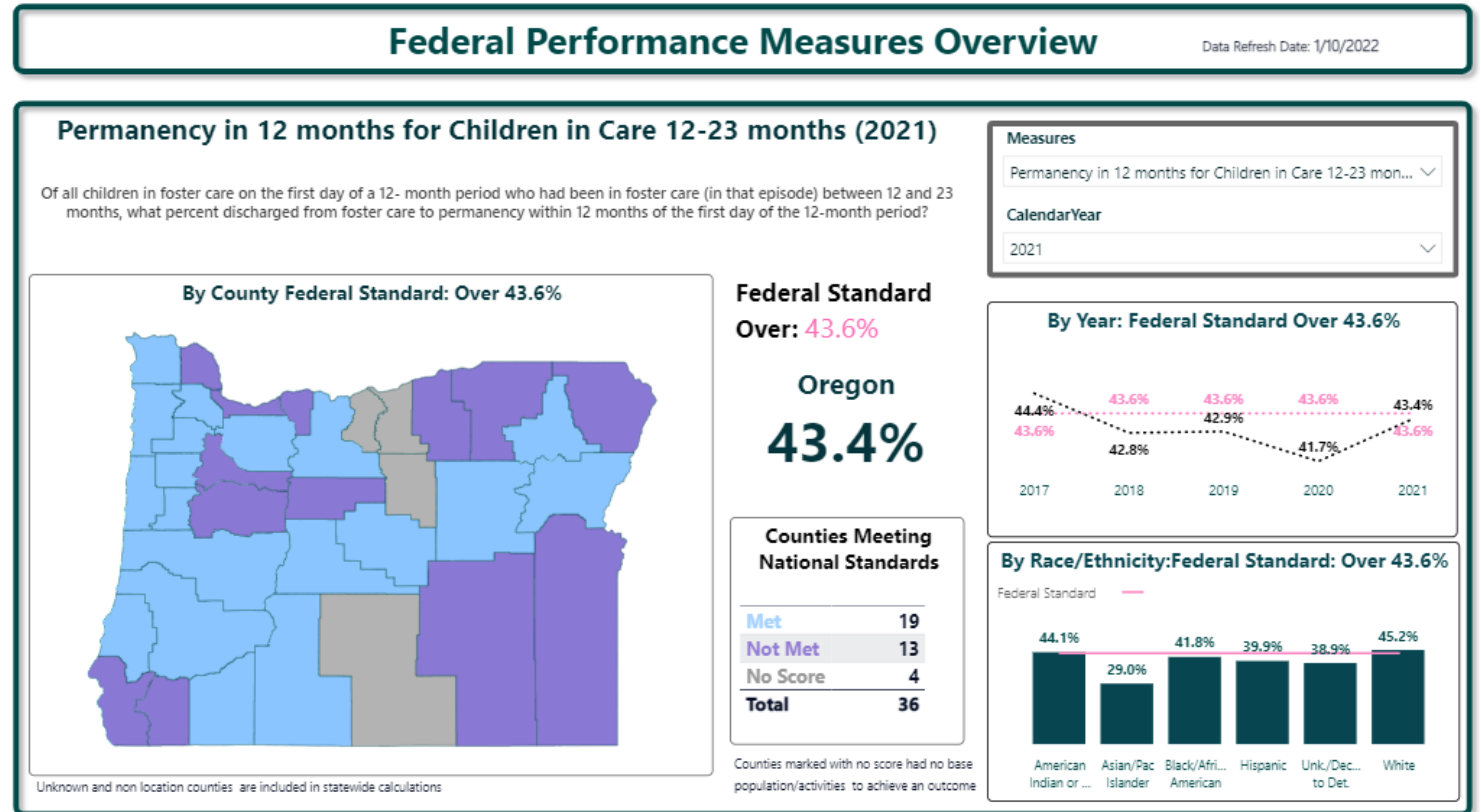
Federal Performance Measures Overview

Data Refresh Date: 1/10/2022

Permanency in 12 months for Children in Care 12-23 months (2021)

Of all children in foster care on the first day of a 12- month period who had been in foster care (in that episode) between 12 and 23 months, what percent discharged from foster care to permanency within 12 months of the first day of the 12-month period?

Measures

Permanency in 12 months for Children in Care 12-23 mon...

CalendarYear

2021

By County Federal Standard: Over 43.6%

Federal Standard Over: 43.6%

Oregon

43.4%

Counties Meeting National Standards

| | |
|---|---|
| Met | 19 |
| Not Met | 13 |
| No Score | 4 |
| Total | 36 |

Counties marked with no score had no base population/activities to achieve an outcome

Unknown and non location counties are included in statewide calculations

By Year: Federal Standard Over 43.6%

44.4%
43.6%
43.6%
42.8%
43.6%
42.9%
43.6%
41.7%
43.4%
43.6%

2017 2018 2019 2020 2021

By Race/Ethnicity:Federal Standard: Over 43.6%

Federal Standard

44.1% 29.0% 41.8% 39.9% 38.9% 45.2%

American Indian or ...
Asian/Pac Islander
Black/Afri... American
Hispanic
Unk./Dec... to Det.
White